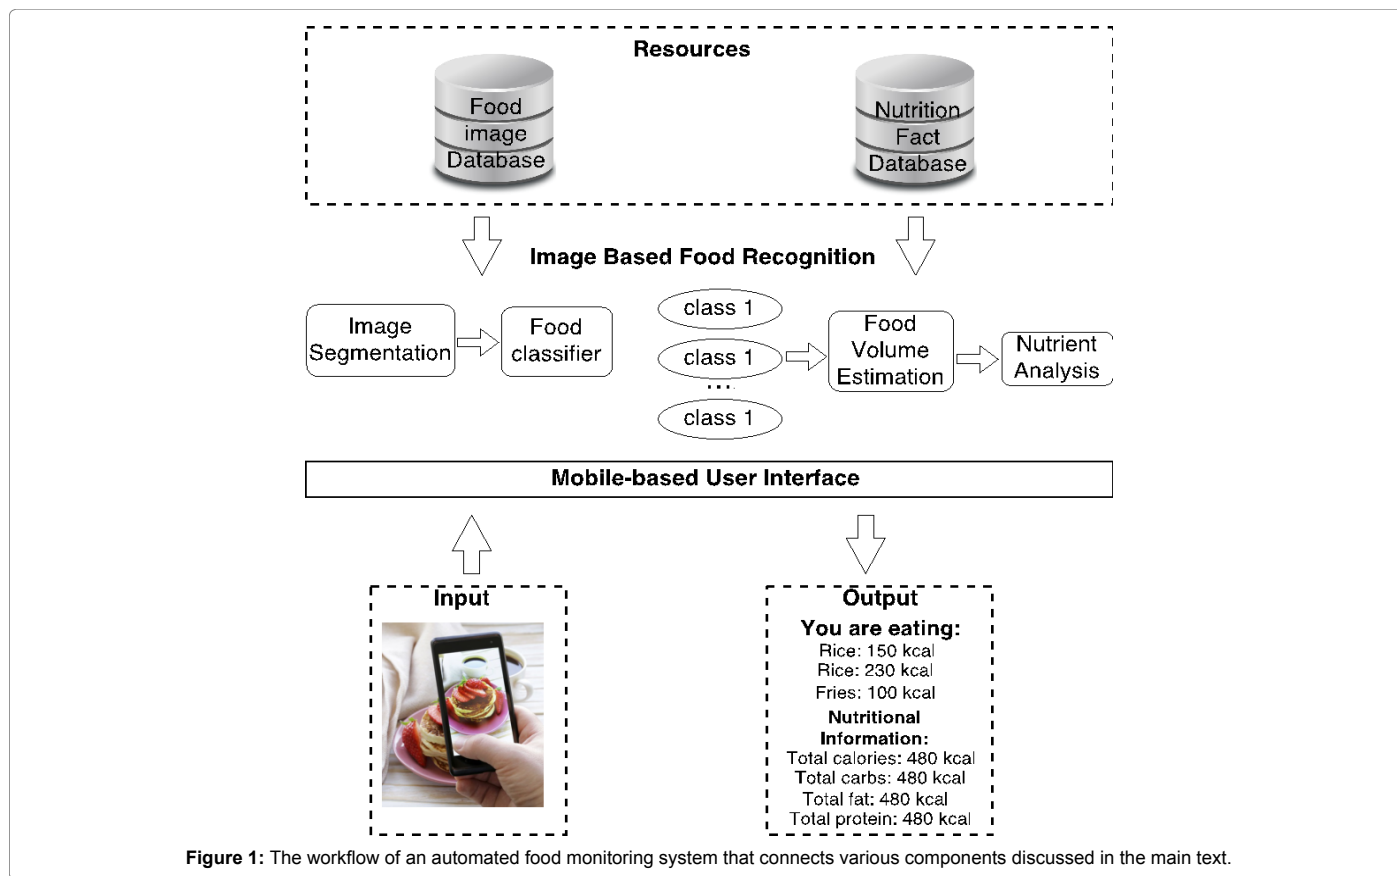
Resources

Food image Database

Nutrition Fact Database

Image Based Food Recognition

Image Segmentation

Food classifier

class 1

class 1

...

class 1

Food Volume Estimation

Nutrient Analysis

Mobile-based User Interface

Input

Output

You are eating:
Rice: 150 kcal
Rice: 230 kcal
Fries: 100 kcal

Nutritional Information:
Total calories: 480 kcal
Total carbs: 480 kcal
Total fat: 480 kcal
Total protein: 480 kcal

Figure 1: The workflow of an automated food monitoring system that connects various components discussed in the main text.